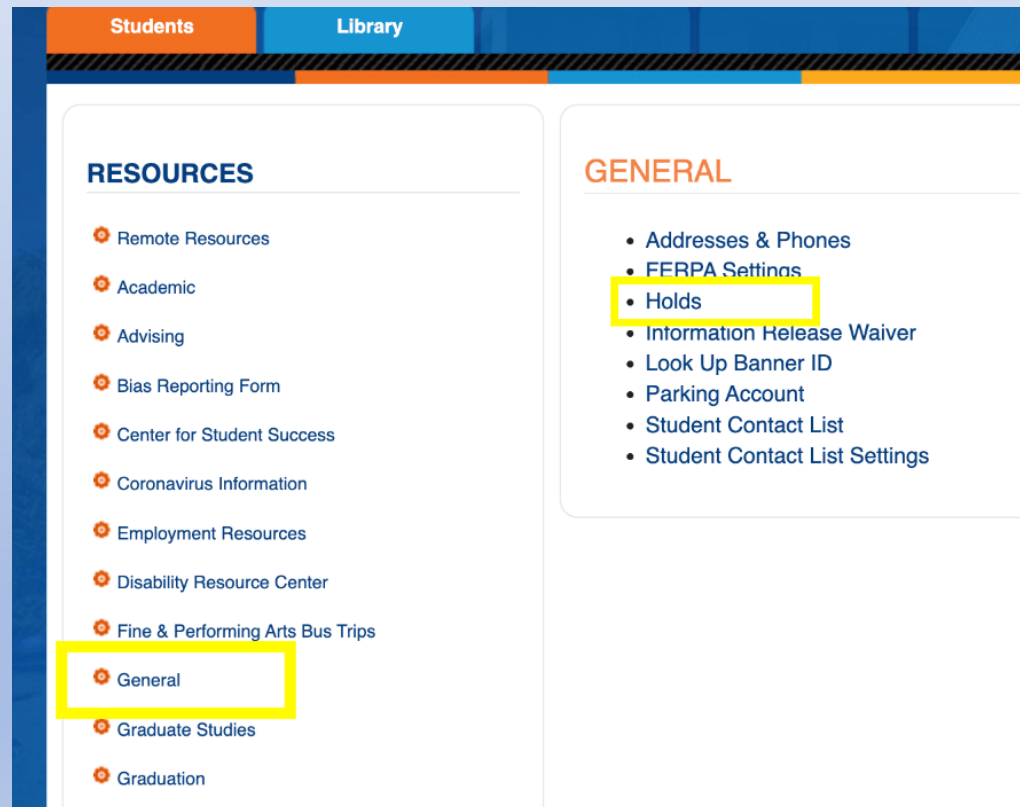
Students
Library

RESOURCES

Remote Resources
Academic
Advising
Bias Reporting Form
Center for Student Success
Coronavirus Information
Employment Resources
Disability Resource Center
Fine & Performing Arts Bus Trips
General
Graduate Studies
Graduation

GENERAL

- Addresses & Phones
- FERPA Settings
- Holds
- Information Release Waiver
- Look Up Banner ID
- Parking Account
- Student Contact List
- Student Contact List Settings